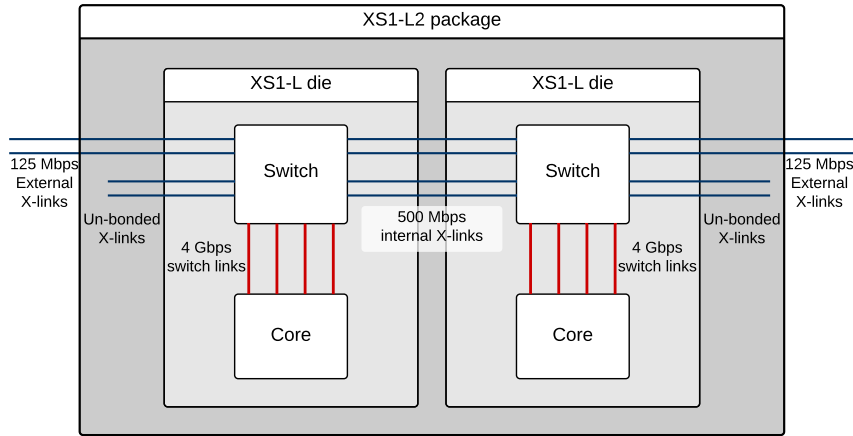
XS1-L2 package

XS1-L die

XS1-L die

125 Mbps External X-links

Un-bonded X-links

Switch

500 Mbps internal X-links

Switch

125 Mbps External X-links

Un-bonded X-links

4 Gbps switch links

4 Gbps switch links

Core

Core